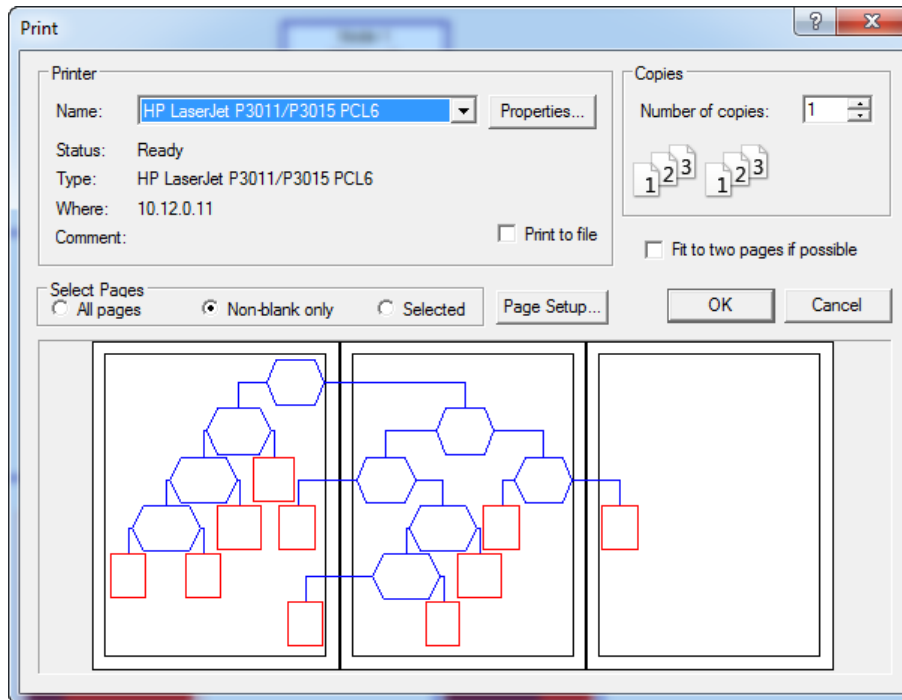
Print

?

X

Printer

Name: HP LaserJet P3011/P3015 PCL6

Properties...

Status: Ready

Type: HP LaserJet P3011/P3015 PCL6

Where: 10.12.0.11

Comment:

Print to file

Copies

Number of copies: 1

1 2 3 1 2 3

Fit to two pages if possible

Select Pages

All pages

Non-blank only

Selected

Page Setup...

OK

Cancel